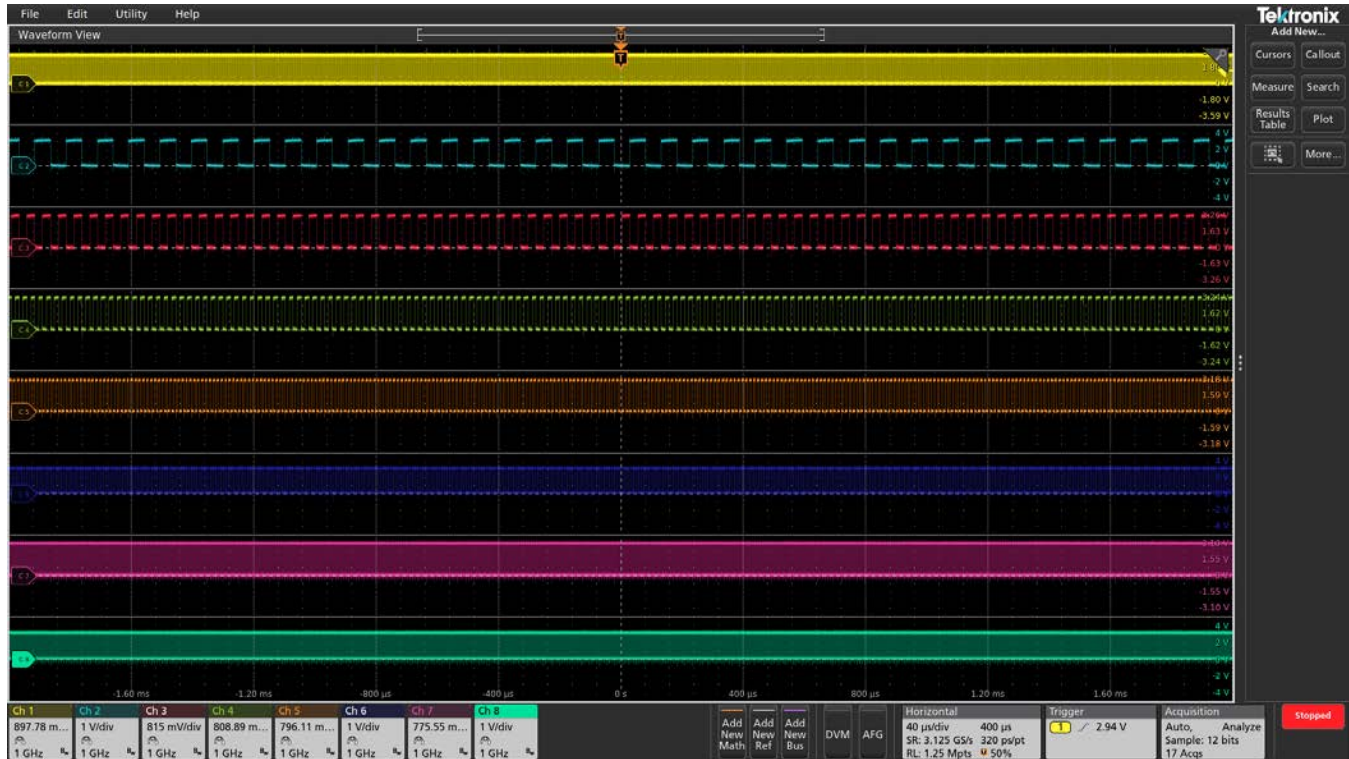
File Edit Utility Help

Waveform View

Tektronix
Add New...
Cursors Callout
Measure Search
Results Table Plot
More...

C1
1.80 V
-1.80 V
-3.59 V

C2
4 V
2 V
-2 V
-4 V

C3
1.63 V
-1.63 V
-3.26 V

C4
1.62 V
-1.62 V
-3.24 V

C5
1.59 V
-1.59 V
-3.18 V

C6
4 V
-2 V
-4 V

C7
1.55 V
-1.55 V
-3.10 V

C8
4 V
2 V
-2 V
-4 V

-1.60 ms -1.20 ms -800 µs -400 µs 0 s 400 µs 800 µs 1.20 ms 1.60 ms

Ch 1 897.78 m... 1 GHz
Ch 2 1 V/div 1 GHz
Ch 3 815 mV/div 1 GHz
Ch 4 808.89 m... 1 GHz
Ch 5 796.11 m... 1 GHz
Ch 6 1 V/div 1 GHz
Ch 7 775.55 m... 1 GHz
Ch 8 1 V/div 1 GHz

Add New Math
Add New Ref
Add New Bus
DVM
AFG

Horizontal
40 µs/div 400 µs
SR: 3.125 GS/s 320 ps/pt
RL: 1.25 Mpts 50%

Trigger
1 2.94 V

Acquisition
Auto, Analyze
Sample: 12 bits
17 Acqs

Stopped